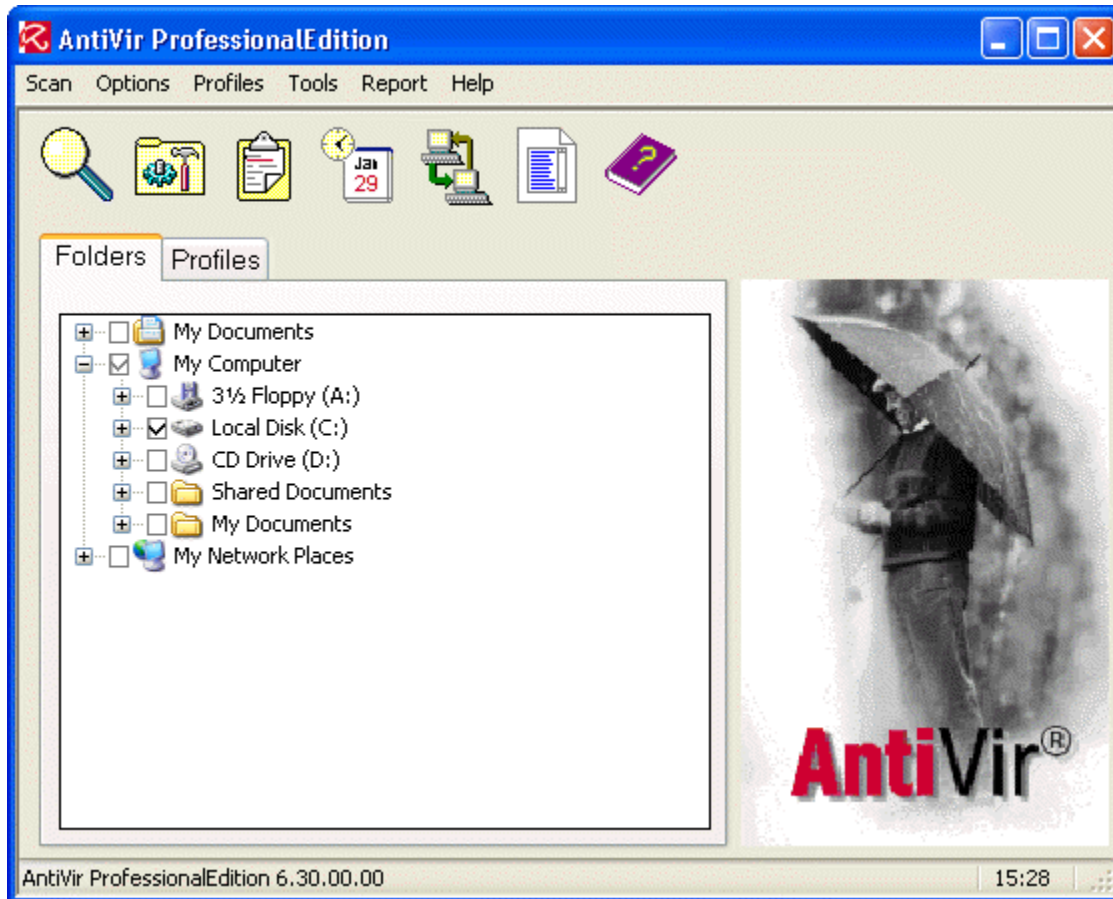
AntiVir ProfessionalEdition

Scan Options Profiles Tools Report Help

Jan
29

Folders Profiles

My Documents
My Computer
3½ Floppy (A:)
Local Disk (C:)
CD Drive (D:)
Shared Documents
My Documents
My Network Places

AntiVir®

AntiVir ProfessionalEdition 6.30.00.00
15:28